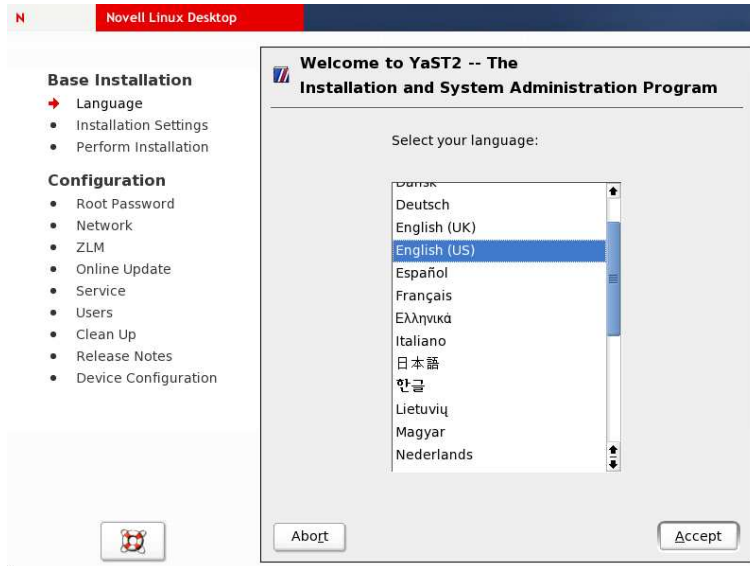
N Novell Linux Desktop

Base Installation
Language
Installation Settings
Perform Installation

Configuration
Root Password
Network
ZLM
Online Update
Service
Users
Clean Up
Release Notes
Device Configuration

Welcome to YaST2 -- The Installation and System Administration Program

Select your language:

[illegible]
Deutsch
English (UK)
English (US)
Español
Français
Ελληνικά
Italiano
日本語
한글
Lietuvių
Magyar
Nederlands

Abort
Accept